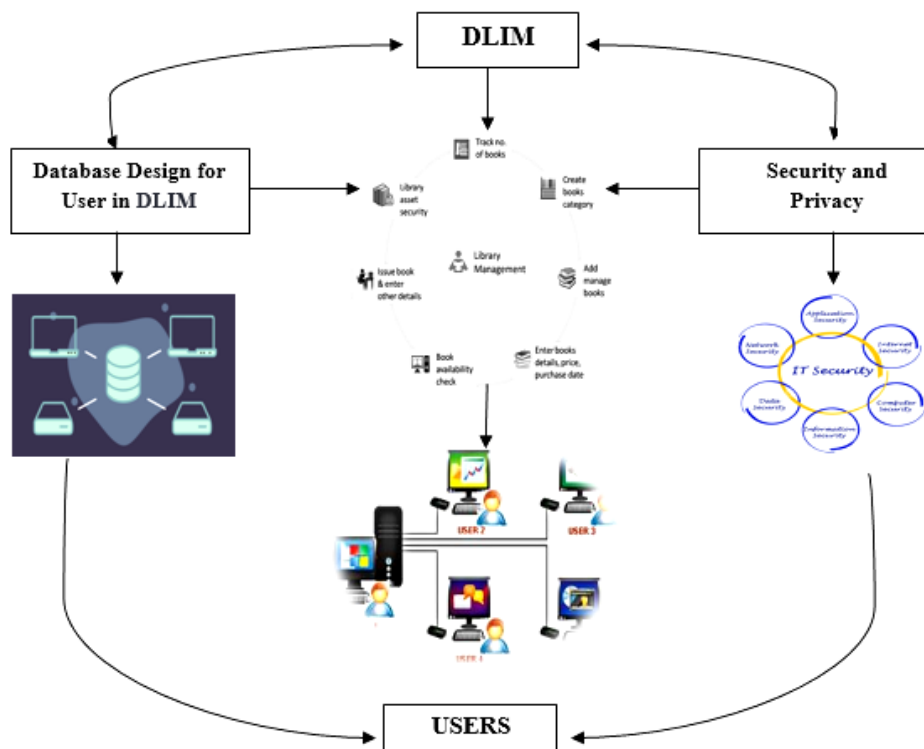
DLIM

Database Design for User in DLIM

Security and Privacy

Track no. of books

Create books category

Add manage books

Enter books details, price, purchase date

Book availability check

Issue book & enter other details

Library asset security

Library Management

Application Security

Internet Security

Computer Security

Information Security

Data Security

Network Security

IT Security

USER 2

USER 3

USER 1

USERS